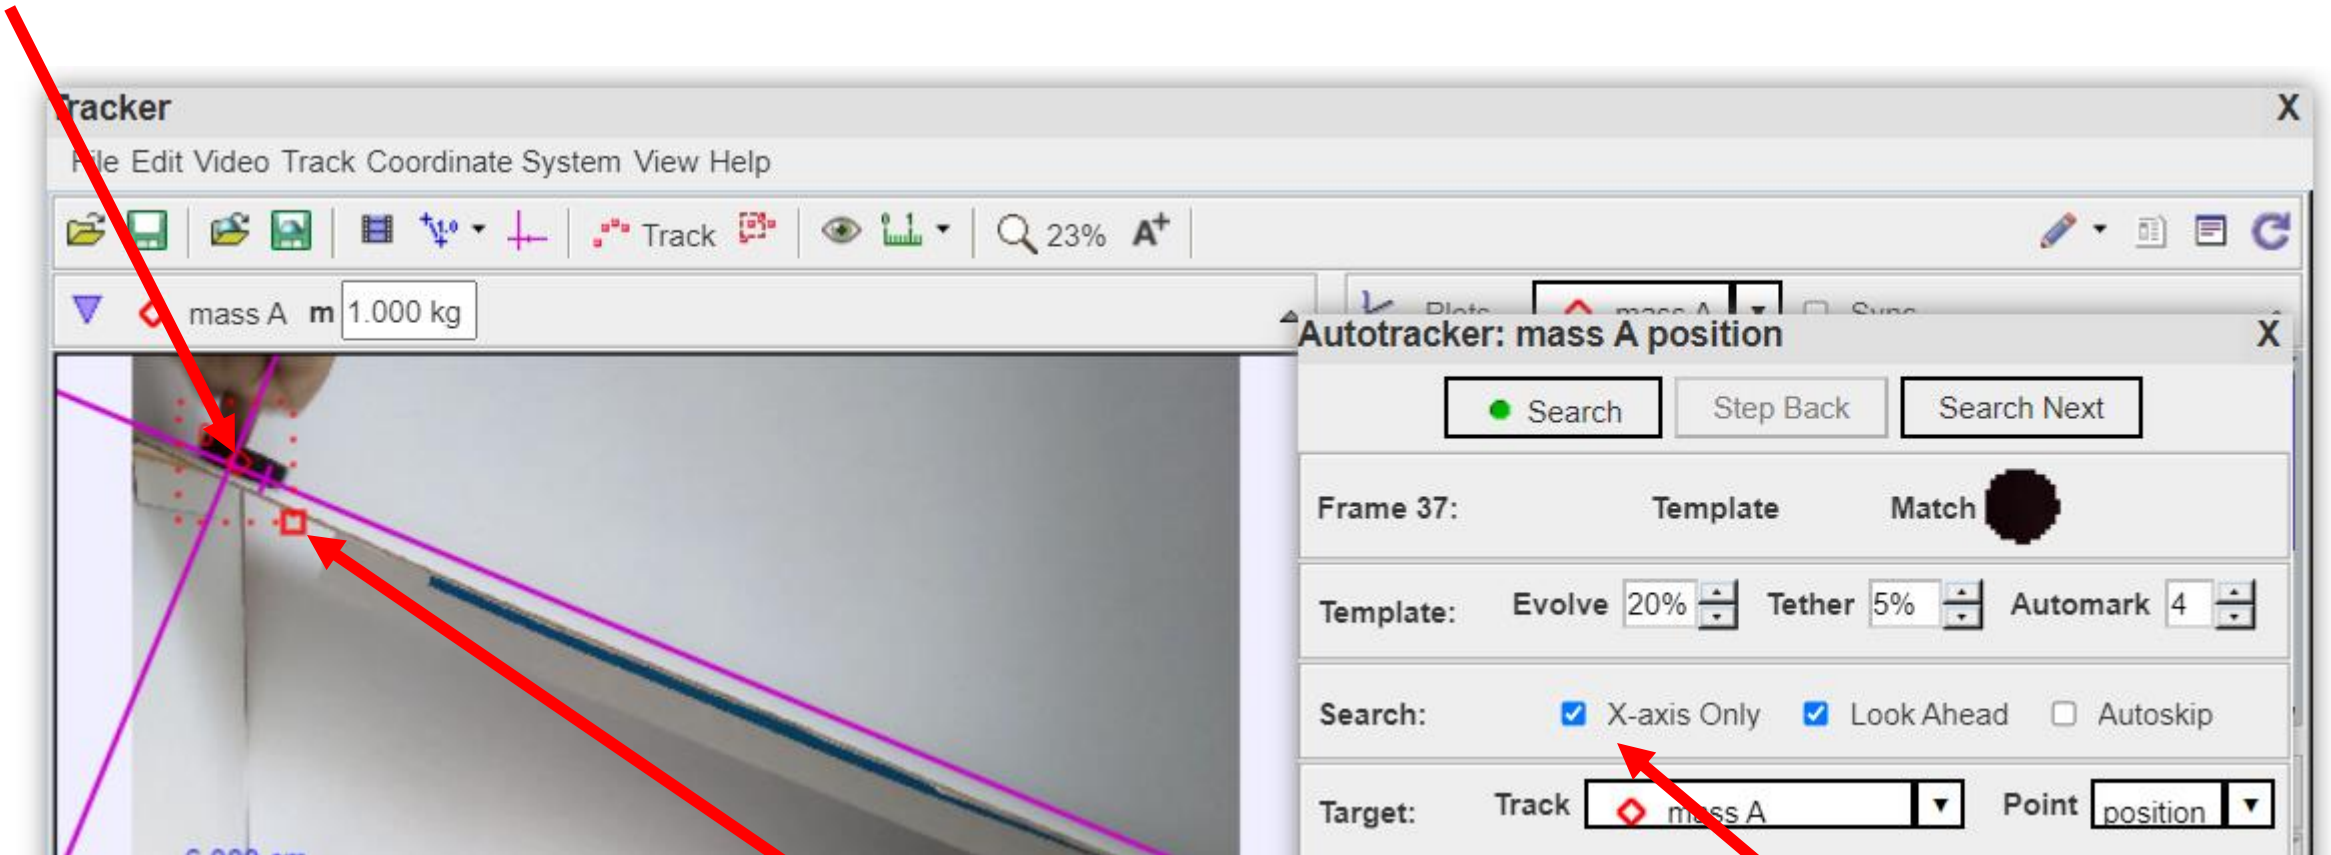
Tracker X
File Edit Video Track Coordinate System View Help
Track 23%
mass A m 1.000 kg
Plots mass A Sync
Autotracker: mass A position X
Search Step Back Search Next
Frame 37: Template Match
Template: Evolve 20% Tether 5% Automark 4
Search: X-axis Only Look Ahead Autoskip
Target: Track mass A Point position